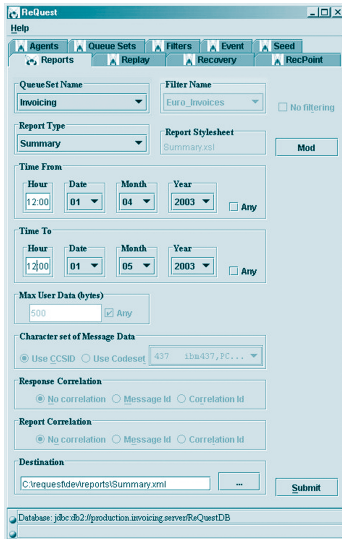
ReQuest
Help
Agents
Queue Sets
Filters
Event
Seed
Reports
Replay
Recovery
RecPoint

QueueSet Name
Invoicing
Filter Name
Euro_Invoices
No filtering

Report Type
Summary
Report Stylesheet
Summary.xsl
Mod

Time From
Hour
12:00
Date
01
Month
04
Year
2003
Any

Time To
Hour
12:00
Date
01
Month
05
Year
2003
Any

Max User Data (bytes)
500
Any

Character set of Message Data
Use CCSID
Use Codeset
437 ibm437,PC...

Response Correlation
No correlation
Message Id
Correlation Id

Report Correlation
No correlation
Message Id
Correlation Id

Destination
C:\requestdev\reports\Summary.xml
...
Submit

Database: jdbc:db2://production.invoicing.server/ReQuestDB